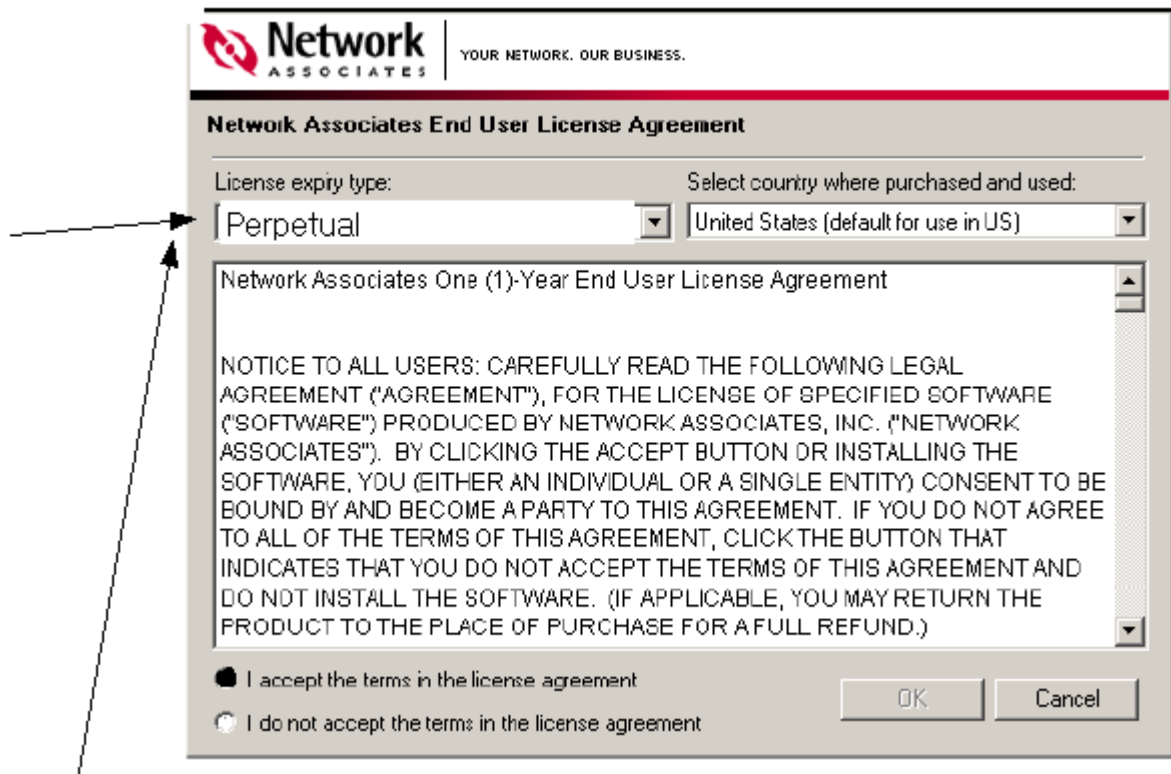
Network ASSOCIATES | YOUR NETWORK. OUR BUSINESS.

Network Associates End User License Agreement

License expiry type:
Perpetual

Select country where purchased and used:
United States (default for use in US)

Network Associates One (1)-Year End User License Agreement

NOTICE TO ALL USERS: CAREFULLY READ THE FOLLOWING LEGAL AGREEMENT ("AGREEMENT"), FOR THE LICENSE OF SPECIFIED SOFTWARE ("SOFTWARE") PRODUCED BY NETWORK ASSOCIATES, INC. ("NETWORK ASSOCIATES"). BY CLICKING THE ACCEPT BUTTON OR INSTALLING THE SOFTWARE, YOU (EITHER AN INDIVIDUAL OR A SINGLE ENTITY) CONSENT TO BE BOUND BY AND BECOME A PARTY TO THIS AGREEMENT. IF YOU DO NOT AGREE TO ALL OF THE TERMS OF THIS AGREEMENT, CLICK THE BUTTON THAT INDICATES THAT YOU DO NOT ACCEPT THE TERMS OF THIS AGREEMENT AND DO NOT INSTALL THE SOFTWARE. (IF APPLICABLE, YOU MAY RETURN THE PRODUCT TO THE PLACE OF PURCHASE FOR A FULL REFUND.)

I accept the terms in the license agreement
I do not accept the terms in the license agreement

OK
Cancel